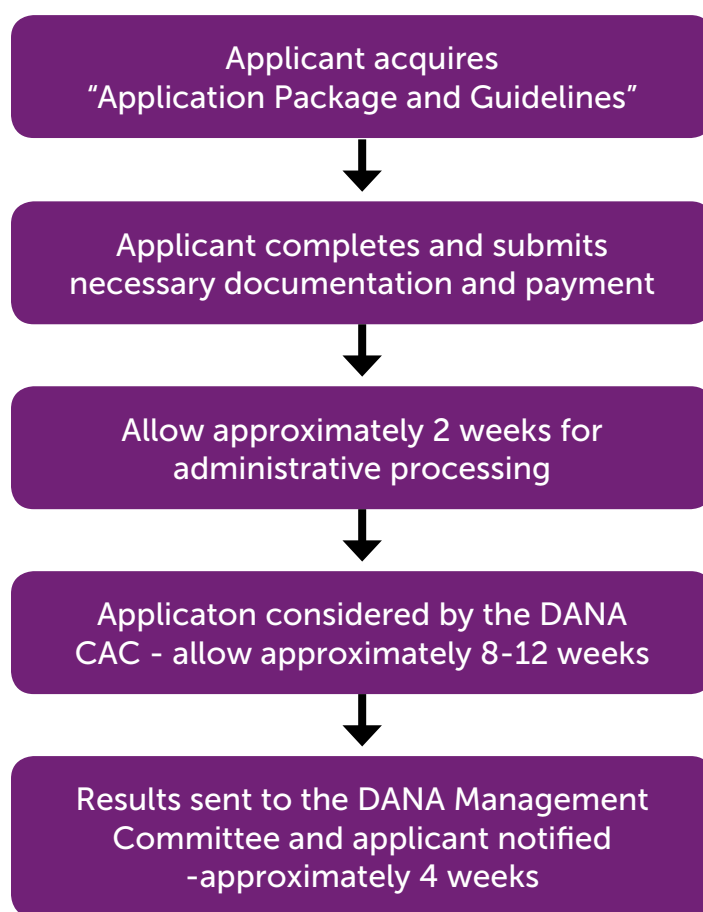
Applicant acquires "Application Package and Guidelines"

Applicant completes and submits necessary documentation and payment

Allow approximately 2 weeks for administrative processing

Applicaton considered by the DANA CAC - allow approximately 8-12 weeks

Results sent to the DANA Management Committee and applicant notified -approximately 4 weeks